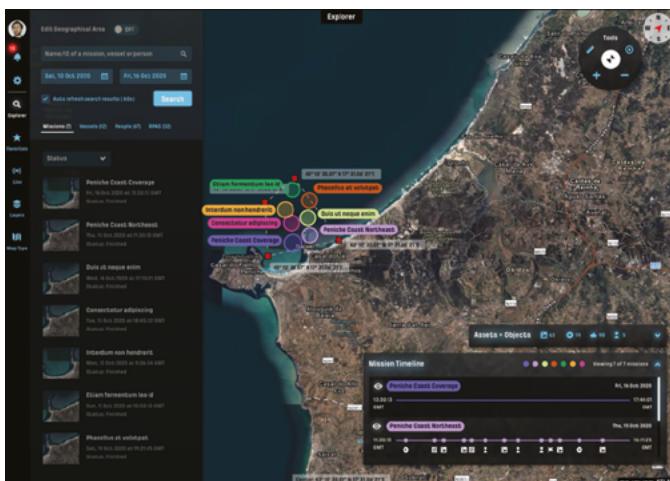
Explorer

Edit Geographical Area
Off

Name/ID of a mission, vessel or person

Sat, 10 Oct 2020
Fri, 16 Oct 2020

Auto refresh search results (40s)

Search

Missions (7)
Vessels (12)
People (67)
RPAS (32)

Status

Explorer
Favorites
Live
Layers
Map Type

Peniche Coast Coverage
Fri, 16 Oct 2020
Status: Finished

Peniche Coast Northeast
Thu, 15 Oct 2020
Status: Finished

Duis ut neque enim
Status: Finished

Consectetur adipiscing
Status: Finished

Interdum non hendrerit
Wed, 14 Oct 2020
Status: Finished

Etiam fermentum leo id
Sun, 11 Oct 2020
Status: Finished

Phasellus et volutpat
Sat, 10 Oct 2020
Status: Finished

Tools

Etiam fermentum leo id
Phasellus et volutpat
Interdum non hendrerit
Duis ut neque enim
Consectetur adipiscing
Peniche Coast Northeast
Peniche Coast Coverage

Assets + Objects

Mission Timeline
Viewing 7 of 7 missions

Peniche Coast Coverage
Fri, 16 Oct 2020
13:30:13 GMT
17:44:01 GMT

Peniche Coast Northeast
Thu, 15 Oct 2020
11:30:13 GMT
16:11:23 GMT